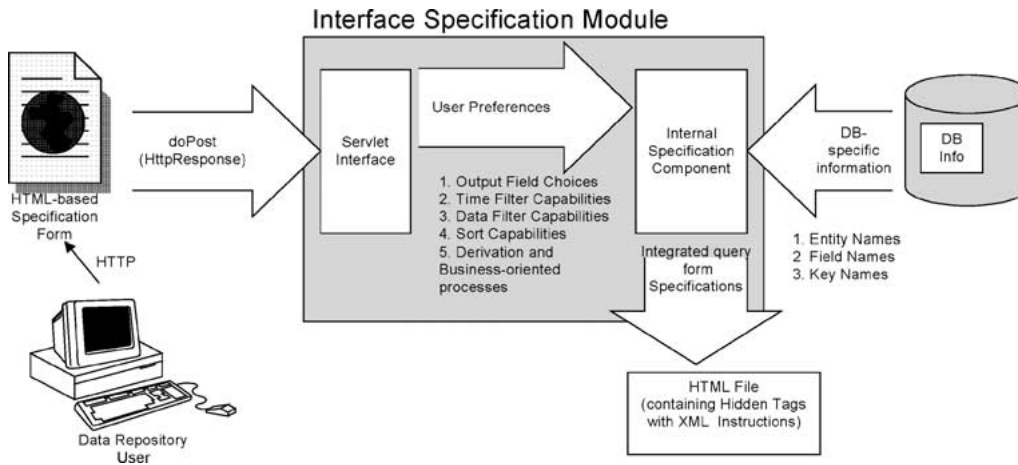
Interface Specification Module

HTML-based Specification Form

doPost (HttpResponse)

Servlet Interface

User Preferences

1. Output Field Choices
2. Time Filter Capabilities
3. Data Filter Capabilities
4. Sort Capabilities
5. Derivation and Business-oriented processes

Internal Specification Component

DB-specific information

DB Info

1. Entity Names
2 Field Names
3. Key Names

Integrated query form Specifications

HTTP

HTML File (containing Hidden Tags with XML Instructions)

Data Repository User